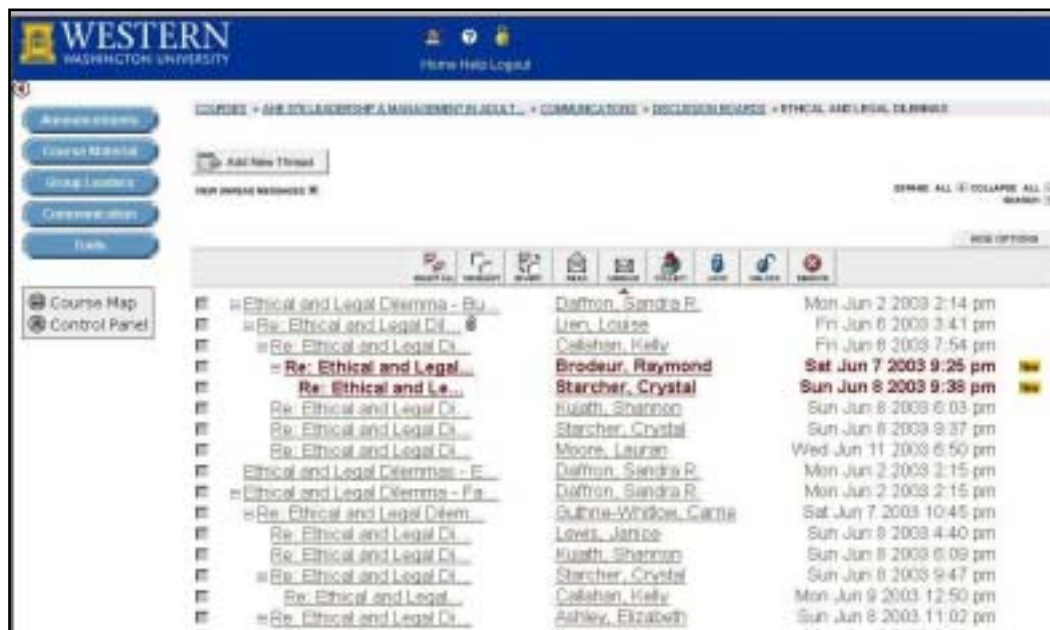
WESTERN
WASHINGTON UNIVERSITY

Home Help Logout

Announcements
Course Material
Group Leaders
Communication
Tools

Course Map
Control Panel

COURSES > AHE 575 LEADERSHIP & MANAGEMENT IN ADULT... > COMMUNICATIONS > DISCUSSION BOARDS > ETHICAL AND LEGAL DILEMMAS

Add New Thread

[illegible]

EXPAND ALL COLLAPSE ALL
SEARCH

HIDE OPTIONS

| Thread | Author | Date | |
|---|---|---|---|
| Ethical and Legal Dilemma - Bu... | Daffron, Sandra R. | Mon Jun 2 2003 2:14 pm | |
| Re: Ethical and Legal Dil... | Lien, Louise | Fri Jun 6 2003 3:41 pm | |
| Re: Ethical and Legal Di... | Callahan, Kelly | Fri Jun 6 2003 7:54 pm | |
| Re: Ethical and Legal... | Brodeur, Raymond | Sat Jun 7 2003 9:26 pm | New |
| Re: Ethical and Le... | Starcher, Crystal | Sun Jun 8 2003 9:38 pm | New |
| Re: Ethical and Legal Di... | Kujath, Shannon | Sun Jun 8 2003 6:03 pm | |
| Re: Ethical and Legal Di... | Starcher, Crystal | Sun Jun 8 2003 9:37 pm | |
| Re: Ethical and Legal Di... | Moore, Lauran | Wed Jun 11 2003 6:50 pm | |
| Ethical and Legal Dilemmas - E... | Daffron, Sandra R. | Mon Jun 2 2003 2:15 pm | |
| Ethical and Legal Dilemma - Fa... | Daffron, Sandra R. | Mon Jun 2 2003 2:15 pm | |
| Re: Ethical and Legal Dilem... | Guthrie-Whitlow, Carrie | Sat Jun 7 2003 10:45 pm | |
| Re: Ethical and Legal Di... | Lewis, Janice | Sun Jun 8 2003 4:40 pm | |
| Re: Ethical and Legal Di... | Kujath, Shannon | Sun Jun 8 2003 6:09 pm | |
| Re: Ethical and Legal Di... | Starcher, Crystal | Sun Jun 8 2003 9:47 pm | |
| Re: Ethical and Legal... | Callahan, Kelly | Mon Jun 9 2003 12:50 pm | |
| Re: Ethical and Legal Di... | Ashley, Elizabeth | Sun Jun 8 2003 11:02 pm | |